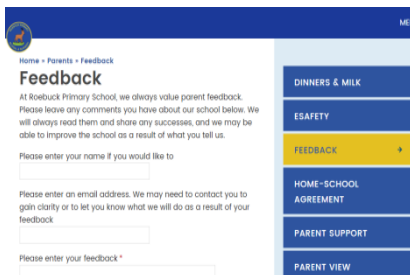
ME

Home » Parents » Feedback

Feedback

At Roebuck Primary School, we always value parent feedback. Please leave any comments you have about our school below. We will always read them and share any successes, and we may be able to improve the school as a result of what you tell us.

Please enter your name if you would like to

Please enter an email address. We may need to contact you to gain clarity or to let you know what we will do as a result of your feedback

Please enter your feedback *

DINNERS & MILK

ESAFETY

FEEDBACK →

HOME-SCHOOL AGREEMENT

PARENT SUPPORT

PARENT VIEW